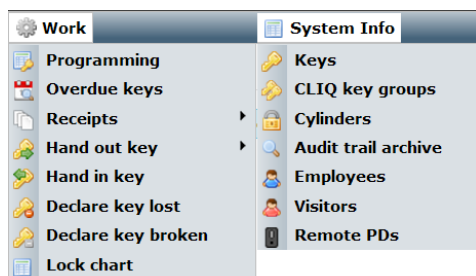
Work

Programming
Overdue keys
Receipts
Hand out key
Hand in key
Declare key lost
Declare key broken
Lock chart

System Info

Keys
CLIQ key groups
Cylinders
Audit trail archive
Employees
Visitors
Remote PDs